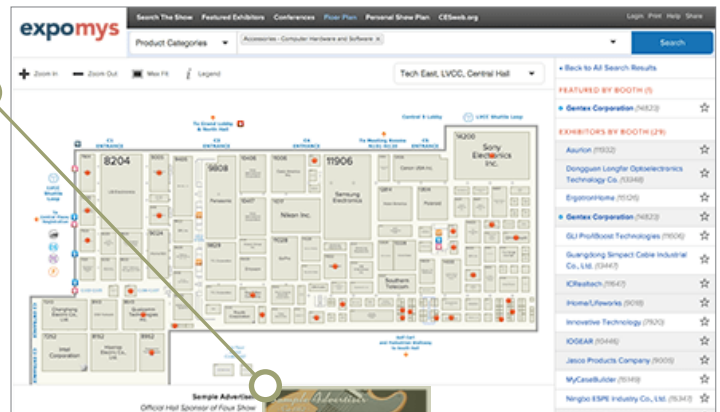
expomys

Search The Show Featured Exhibitors Conferences Floor Plan Personal Show Plan CESweb.org

Login Print Help Share

Product Categories

Accessories - Computer Hardware and Software ×

Search

Zoom In Zoom Out Max Fit Legend

Tech East, LVCC, Central Hall

« Back to All Search Results

FEATURED BY BOOTH (1)

Gentex Corporation (14823)

EXHIBITORS BY BOOTH (29)

Asurion (11932)

Dongguan Longfar Optoelectronics Technology Co. (13348)

ErgotronHome (11126)

Gentex Corporation (14823)

GLI ProfiBoost Technologies (11606)

Guangdong Simpect Cable Industrial Co., Ltd. (13447)

ICRealtech (11647)

iHome/Lifeworks (9018)

Innovative Technology (7820)

IOGEAR (10446)

Jasco Products Company (9005)

MyCaseBuilder (10149)

Ningbo ESPE Industry Co., Ltd. (15347)

8204

9808

11906

Sony Electronics Inc.

14200

Samsung Electronics

Nikon Inc.

Panasonic

Canon USA Inc.

Southern Telecom

Changhong Electric Co., Ltd.

Intel Corporation

Hisense Electric Co., Ltd.

Sample Advertisement

Official Hall Sponsor of Floor Show